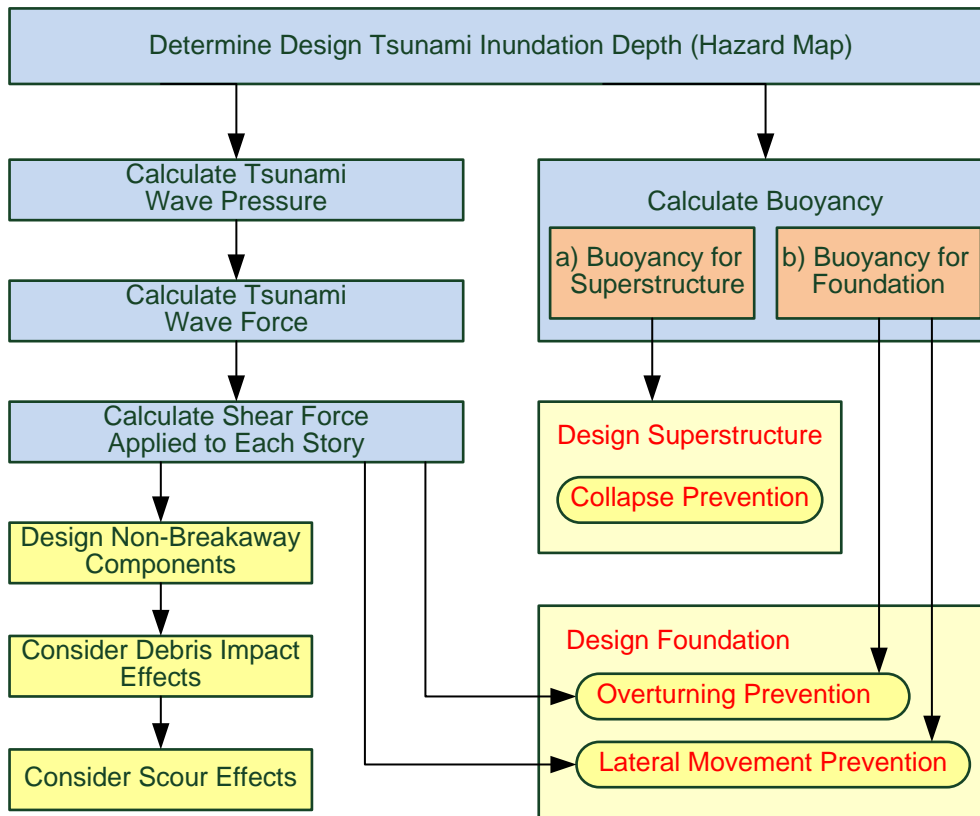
Determine Design Tsunami Inundation Depth (Hazard Map)

Calculate Tsunami Wave Pressure

Calculate Tsunami Wave Force

Calculate Shear Force Applied to Each Story

Design Non-Breakaway Components

Consider Debris Impact Effects

Consider Scour Effects

Calculate Buoyancy

a) Buoyancy for Superstructure

b) Buoyancy for Foundation

Design Superstructure

Collapse Prevention

Design Foundation

Overturning Prevention

Lateral Movement Prevention